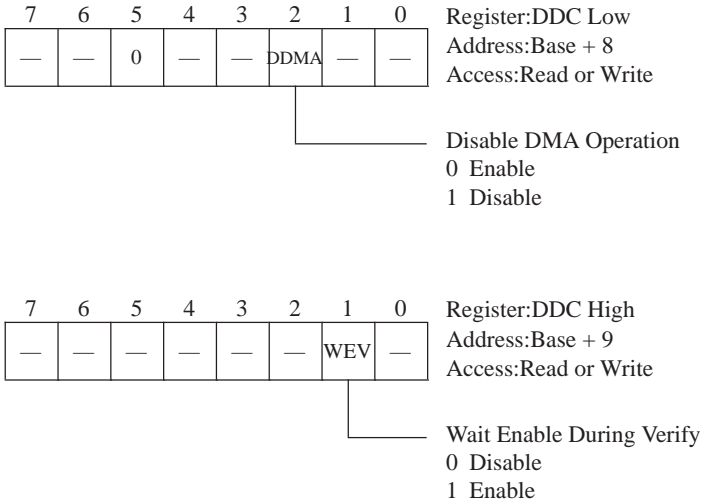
| 7 | 6 | 5 | 4 | 3 | 2 | 1 | 0 |
|---|---|---|---|---|---|---|---|
| — | — | 0 | — | — | DDMA | — | — |

Register:DDC Low
Address:Base + 8
Access:Read or Write

Disable DMA Operation
0 Enable
1 Disable

| 7 | 6 | 5 | 4 | 3 | 2 | 1 | 0 |
|---|---|---|---|---|---|---|---|
| — | — | — | — | — | — | WEV | — |

Register:DDC High
Address:Base + 9
Access:Read or Write

Wait Enable During Verify
0 Disable
1 Enable